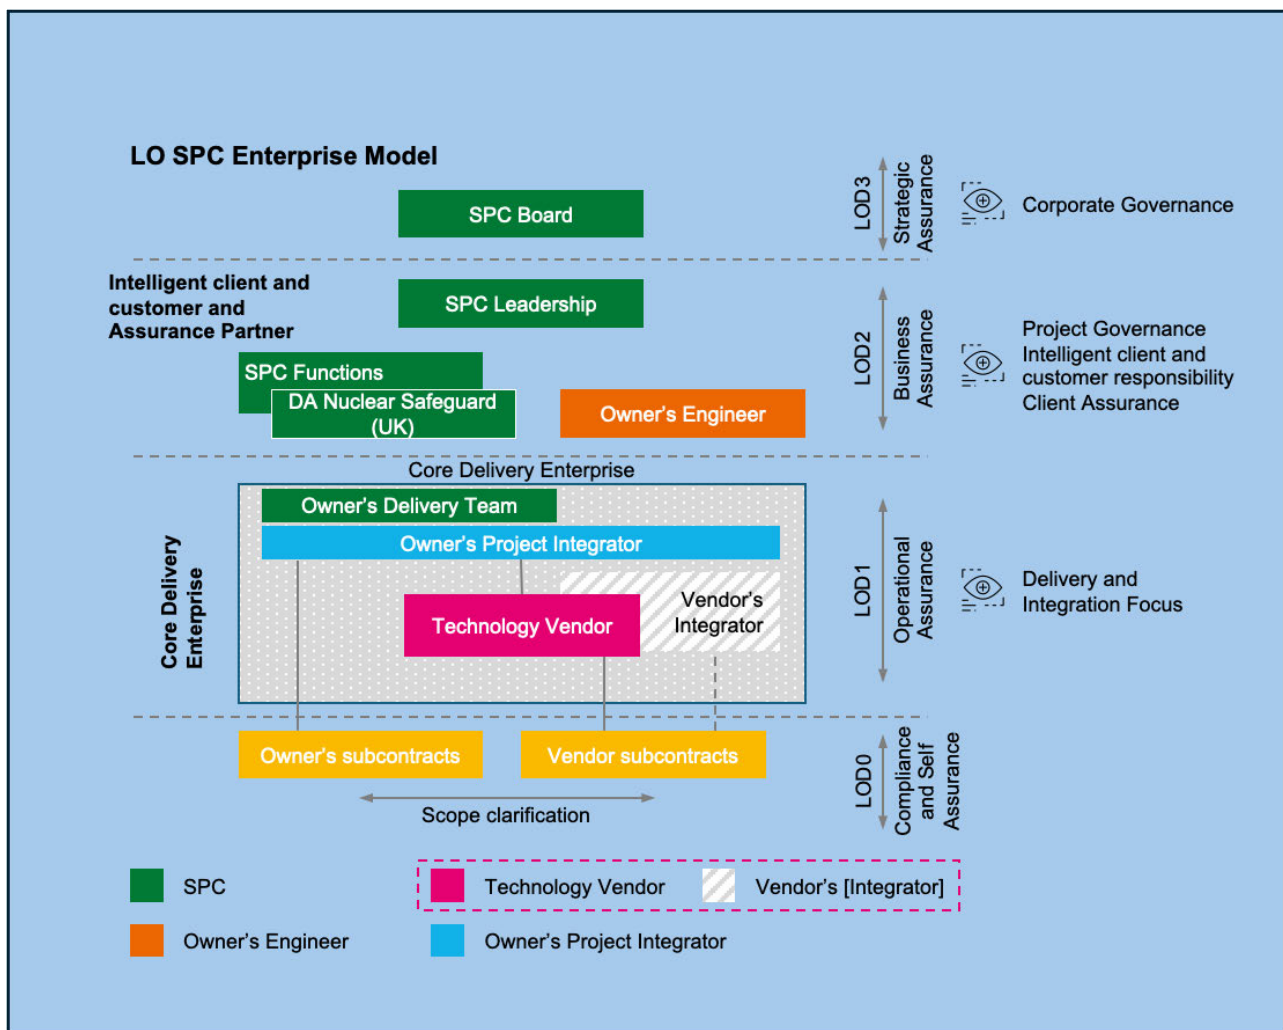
LO SPC Enterprise Model

SPC Board

LOD3 Strategic Assurance

Corporate Governance

Intelligent client and customer and Assurance Partner

SPC Leadership

SPC Functions

DA Nuclear Safeguard (UK)

Owner's Engineer

LOD2 Business Assurance

Project Governance Intelligent client and customer responsibility Client Assurance

Core Delivery Enterprise

Core Delivery Enterprise

Owner's Delivery Team

Owner's Project Integrator

Technology Vendor

Vendor's Integrator

LOD1 Operational Assurance

Delivery and Integration Focus

Owner's subcontracts

Vendor subcontracts

Scope clarification

LOD0 Compliance and Self Assurance

SPC

Technology Vendor

Vendor's [Integrator]

Owner's Engineer

Owner's Project Integrator